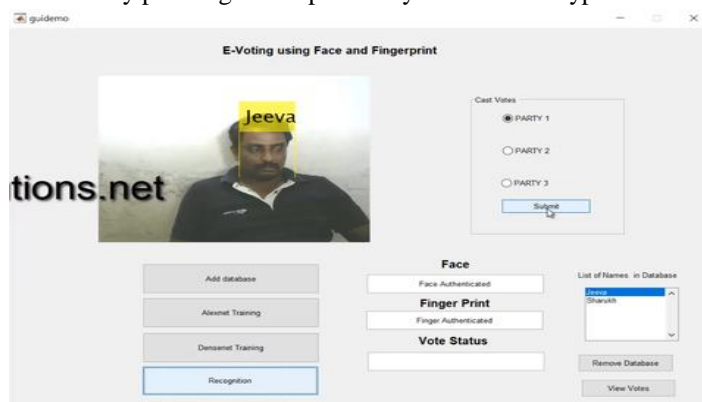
guidemo

E-Voting using Face and Fingerprint

Jeeva

tions.net

Cast Votes

PARTY 1

PARTY 2

PARTY 3

Submit

Add database

Alexnet Training

Densenet Training

Recognition

Face

Face Authenticated

Finger Print

Finger Authenticated

Vote Status

List of Names in Database

Jeeva
Sharukh

Remove Database

View Votes